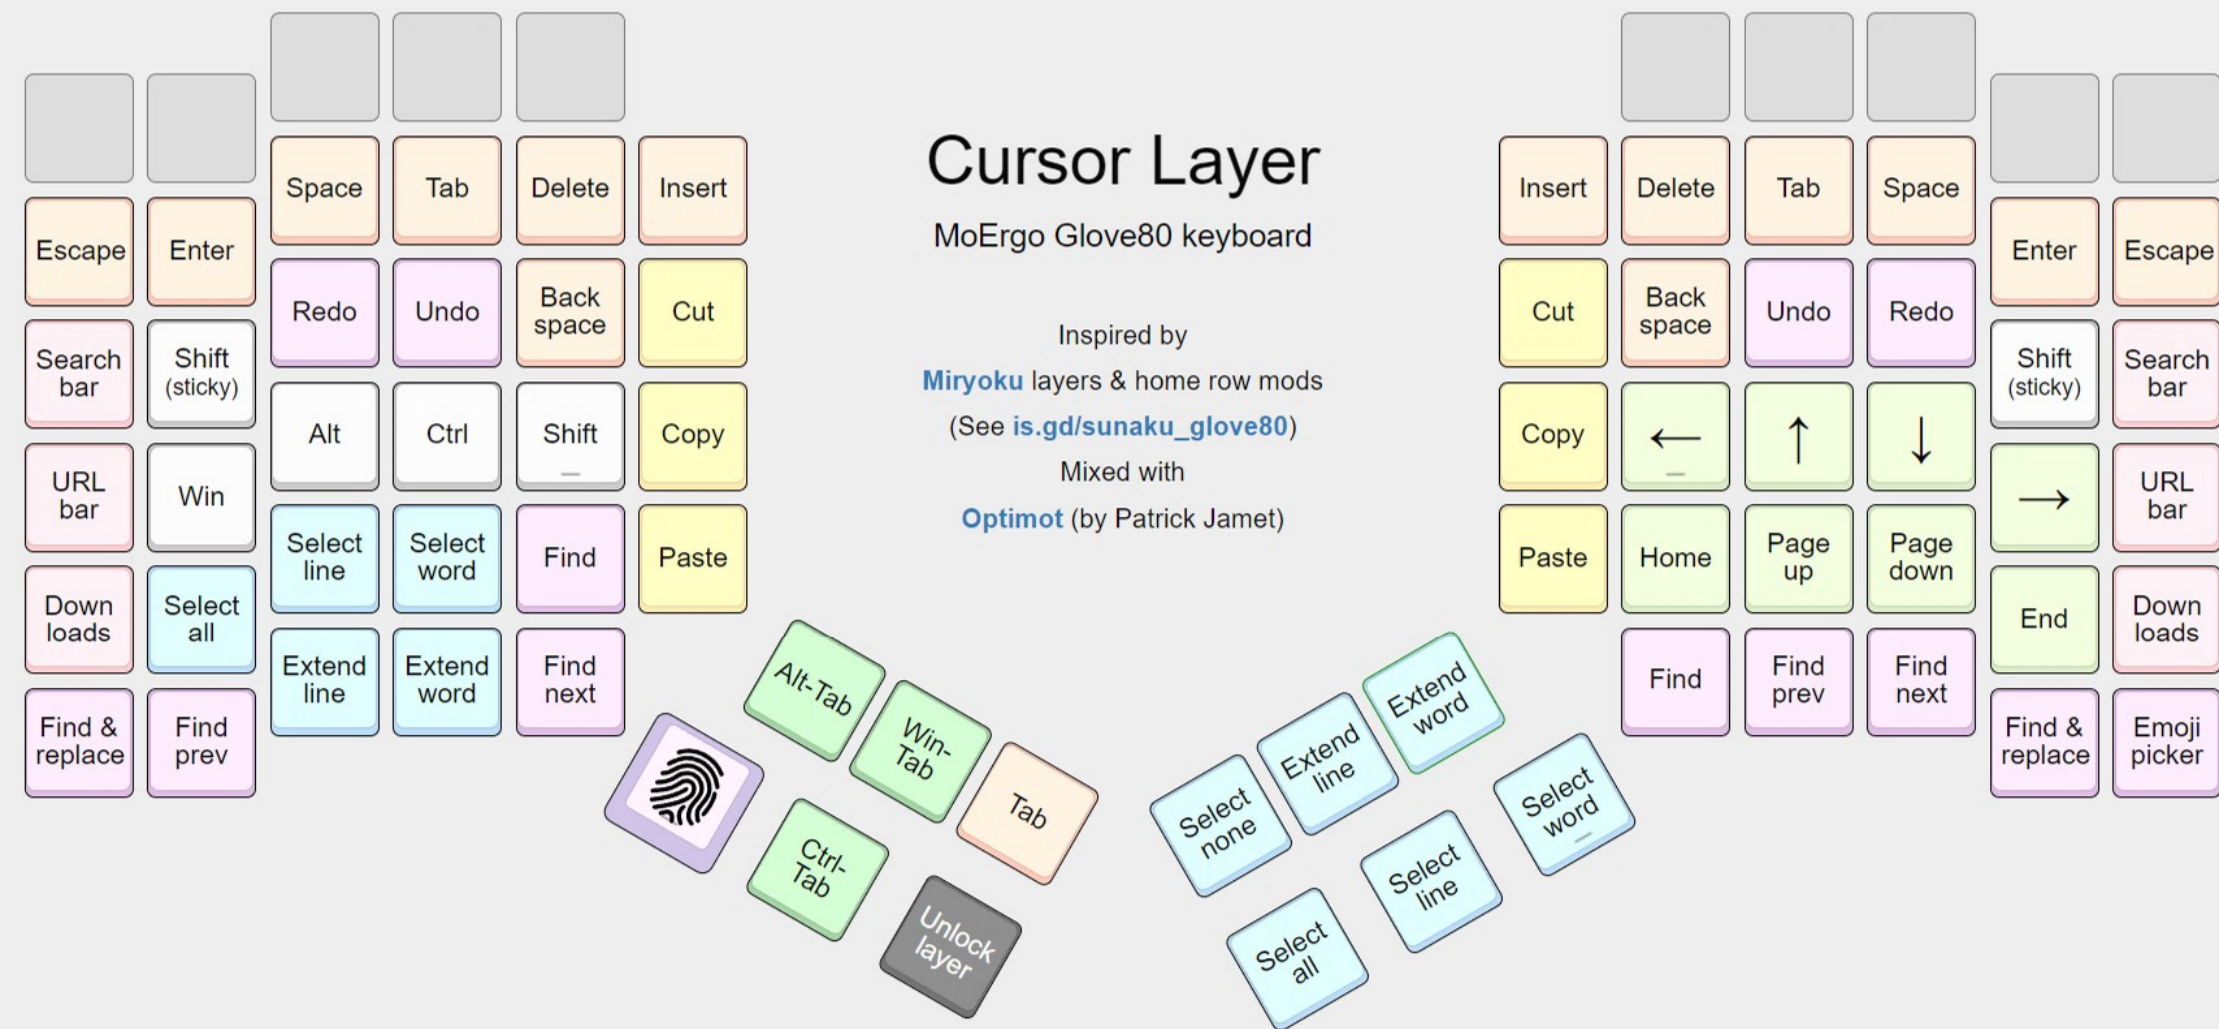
Cursor Layer

MoErgo Glove80 keyboard

Inspired by
Miryoku layers & home row mods
(See is.gd/sunaku_glove80)
Mixed with
Optimot (by Patrick Jamet)

| | | | | | |
|---|---|---|---|---|---|
| | | Space | Tab | Delete | Insert |
| Escape | Enter | Redo | Undo | Back space | Cut |
| Search bar | Shift (sticky) | Alt | Ctrl | Shift | Copy |
| URL bar | Win | Select line | Select word | Find | Paste |
| Down loads | Select all | Extend line | Extend word | Find next | |
| Find & replace | Find prev | | | | |

Alt-Tab
Win-Tab
Tab
Ctrl-Tab
Unlock layer

| | | | | | |
|---|---|---|---|---|---|
| Insert | Delete | Tab | Space | | |
| Cut | Back space | Undo | Redo | Enter | Escape |
| Copy | ← | ↑ | ↓ | Shift (sticky) | Search bar |
| Paste | Home | Page up | Page down | → | URL bar |
| | Find | Find prev | Find next | End | Down loads |
| | | | | Find & replace | Emoji picker |

Select none
Extend line
Extend word
Select word
Select line
Select all